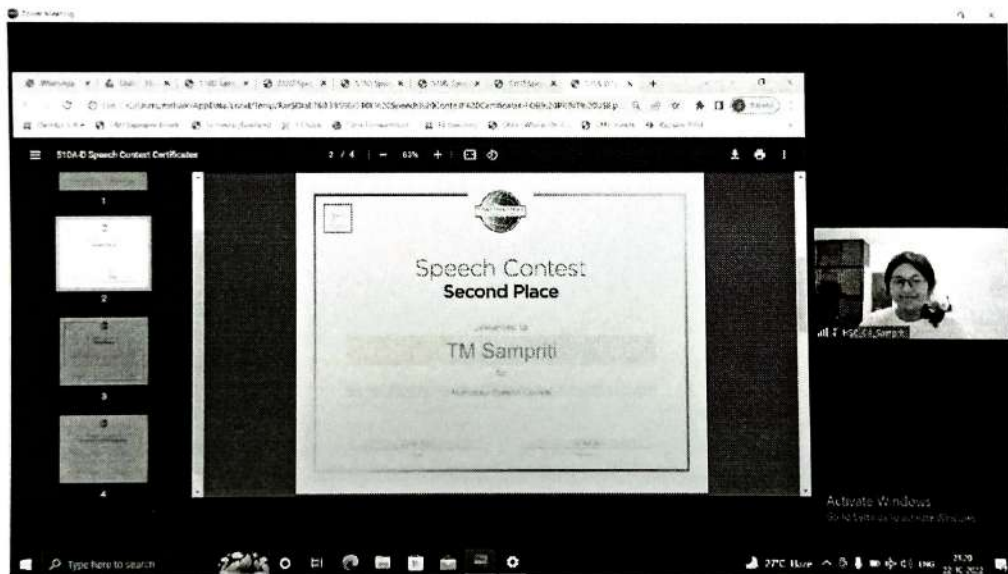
Zoom Meeting

WhatsApp

510A-D Speech Contest Certificates

2 / 4 | — 63% +

1

2

3

4

Speech Contest
Second Place

presented to

TM Sampriti

for

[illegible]

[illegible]_Sampriti

Activate Windows
Go to Settings to activate Windows.

Type here to search

27°C Haze ENG 21:20 22-10-2022